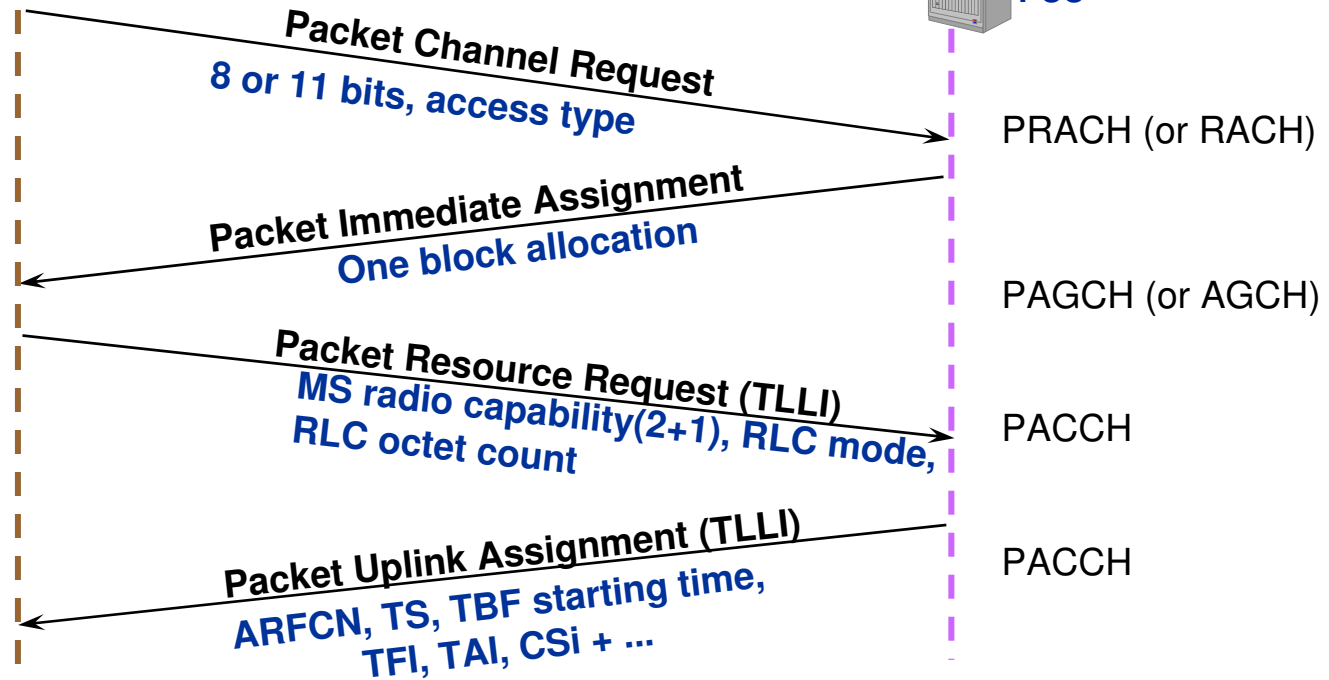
Packet Channel Request
8 or 11 bits, access type
PRACH (or RACH)

Packet Immediate Assignment
One block allocation
PAGCH (or AGCH)

Packet Resource Request (TLLI)
MS radio capability(2+1), RLC mode, RLC octet count
PACCH

Packet Uplink Assignment (TLLI)
ARFCN, TS, TBF starting time, TFI, TAI, CSi + ...
PACCH